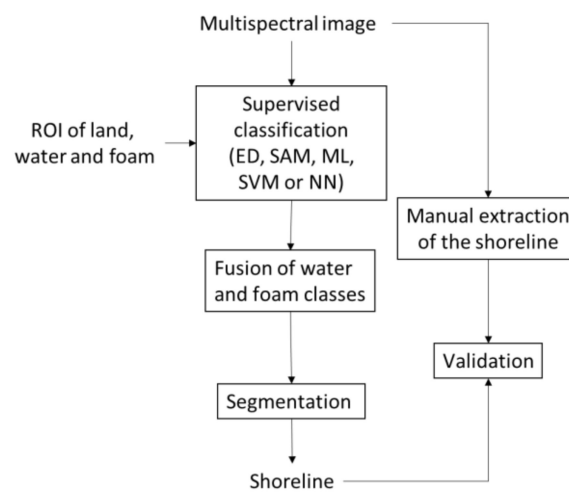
Multispectral image

ROI of land, water and foam

Supervised classification (ED, SAM, ML, SVM or NN)

Manual extraction of the shoreline

Fusion of water and foam classes

Validation

Segmentation

Shoreline